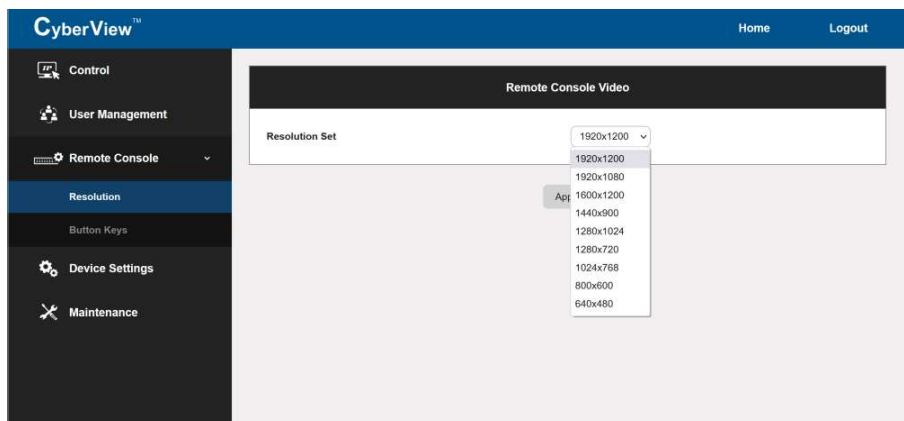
CyberView™

Home

Logout

Control

User Management

Remote Console

Resolution

Button Keys

Device Settings

Maintenance

Remote Console Video

Resolution Set

1920x1200

1920x1200
1920x1080
1600x1200
1440x900
1280x1024
1280x720
1024x768
800x600
640x480

App